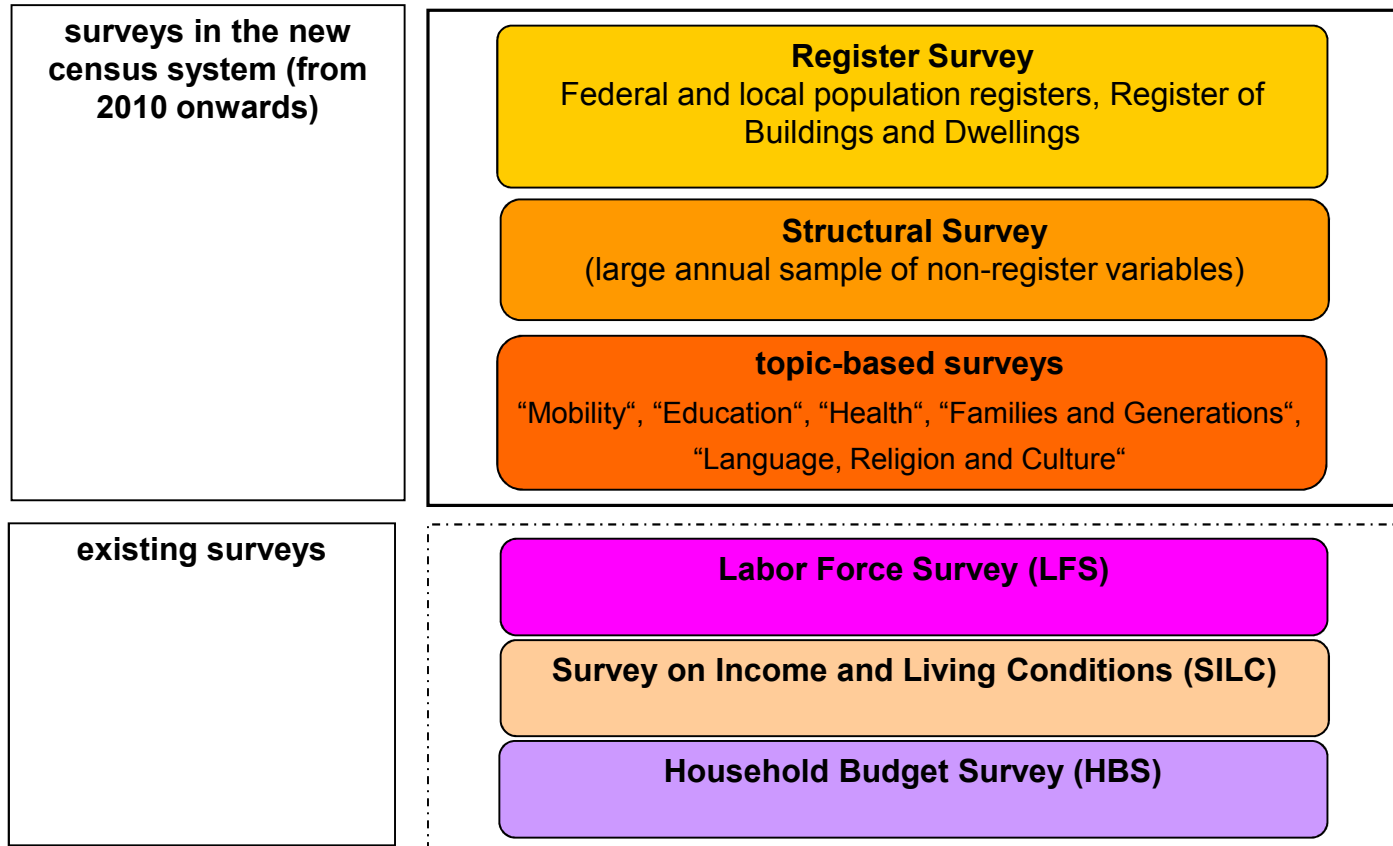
surveys in the new census system (from 2010 onwards)

Register Survey
Federal and local population registers, Register of Buildings and Dwellings

Structural Survey
(large annual sample of non-register variables)

topic-based surveys
“Mobility“, “Education“, “Health“, “Families and Generations“, “Language, Religion and Culture“

existing surveys

Labor Force Survey (LFS)

Survey on Income and Living Conditions (SILC)

Household Budget Survey (HBS)